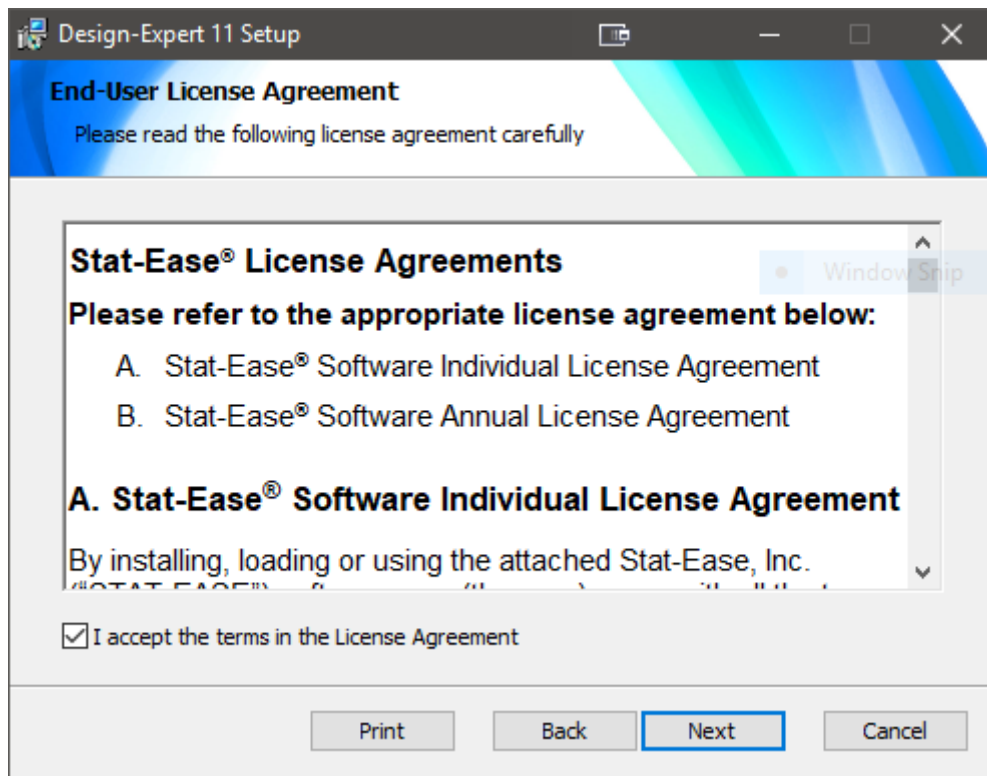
Design-Expert 11 Setup

End-User License Agreement

Please read the following license agreement carefully

Stat-Ease® License Agreements

Window Snip

Please refer to the appropriate license agreement below:

A. Stat-Ease® Software Individual License Agreement

B. Stat-Ease® Software Annual License Agreement

A. Stat-Ease® Software Individual License Agreement

By installing, loading or using the attached Stat-Ease, Inc. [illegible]

I accept the terms in the License Agreement

Print Back Next Cancel